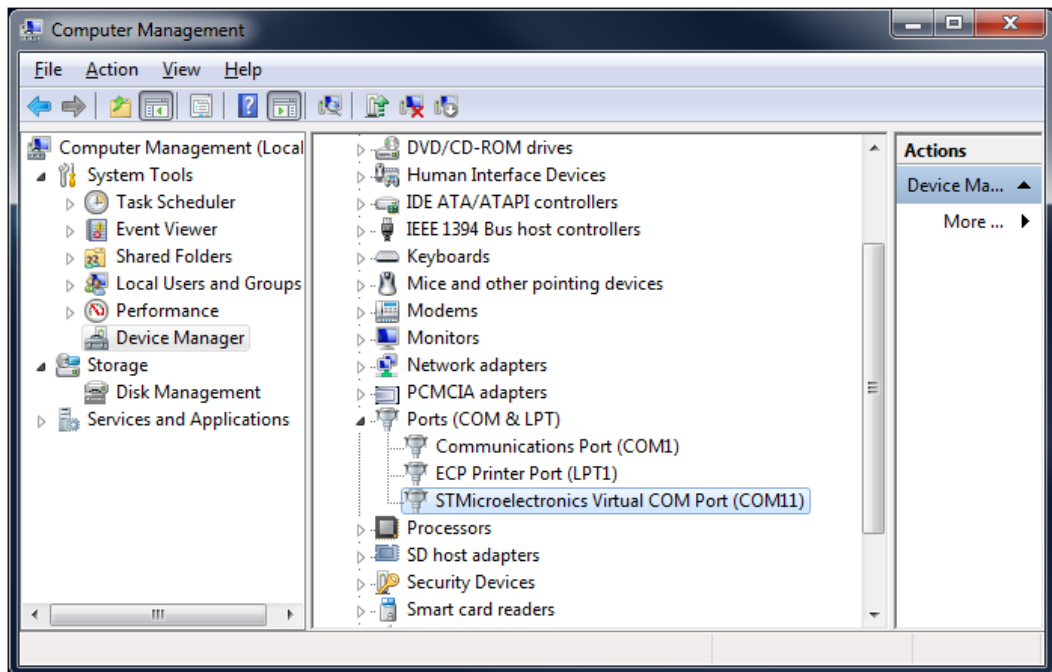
Computer Management

File Action View Help

Computer Management (Local
System Tools
Task Scheduler
Event Viewer
Shared Folders
Local Users and Groups
Performance
Device Manager
Storage
Disk Management
Services and Applications

DVD/CD-ROM drives
Human Interface Devices
IDE ATA/ATAPI controllers
IEEE 1394 Bus host controllers
Keyboards
Mice and other pointing devices
Modems
Monitors
Network adapters
PCMCIA adapters
Ports (COM & LPT)
Communications Port (COM1)
ECP Printer Port (LPT1)
STMicroelectronics Virtual COM Port (COM11)
Processors
SD host adapters
Security Devices
Smart card readers

Actions
Device Ma...
More ...